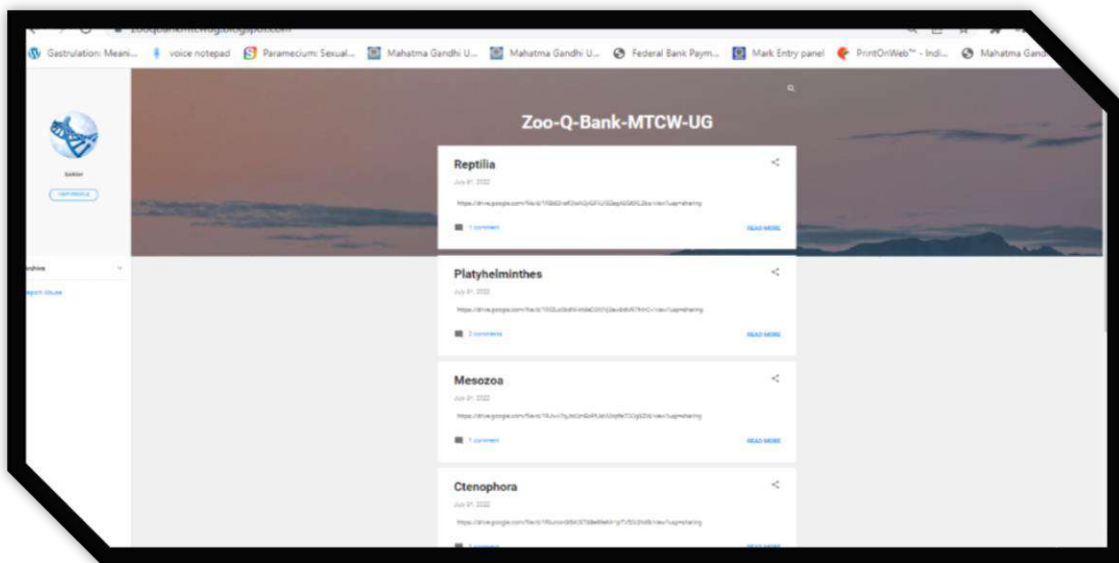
Gastrulation: Meani... voice notepad Paramecium: Sexual... Mahatma Gandhi U... Mahatma Gandhi U... Federal Bank Paym... Mark Entry panel PrintOnWeb™ - Indi... Mahatma Gand

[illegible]

VISIT PROFILE

Archive

Report Abuse

Zoo-Q-Bank-MTCW-UG

Reptilia

July 01, 2022

https://drive.google.com/file/d/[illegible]/view?usp=sharing

1 comment

READ MORE

Platyhelminthes

July 01, 2022

https://drive.google.com/file/d/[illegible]/view?usp=sharing

2 comments

READ MORE

Mesozoa

July 01, 2022

https://drive.google.com/file/d/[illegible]/view?usp=sharing

1 comment

READ MORE

Ctenophora

July 01, 2022

https://drive.google.com/file/d/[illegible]/view?usp=sharing

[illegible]

READ MORE